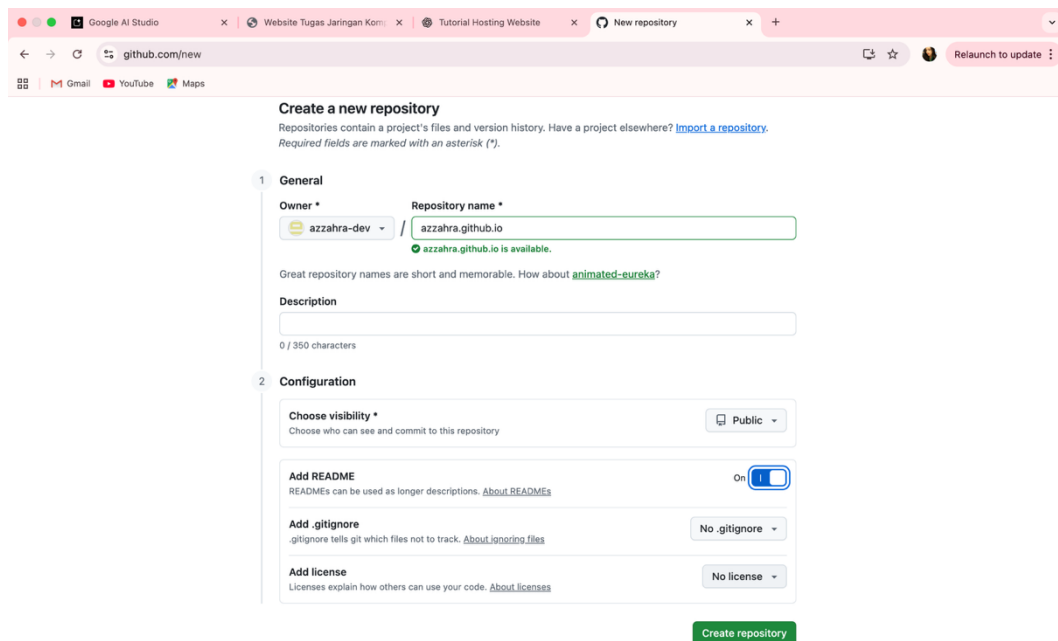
Google AI Studio
Website Tugas Jaringan Komp
Tutorial Hosting Website
New repository
github.com/new
Relaunch to update
Gmail YouTube Maps

Create a new repository
Repositories contain a project's files and version history. Have a project elsewhere? Import a repository.
Required fields are marked with an asterisk (*).

1 General
Owner *
azzahra-dev
/
Repository name *
azzahra.github.io
azzahra.github.io is available.

Great repository names are short and memorable. How about animated-eureka?

Description

0 / 350 characters

2 Configuration
Choose visibility *
Choose who can see and commit to this repository
Public

Add README
READMEs can be used as longer descriptions. About READMEs
On

Add .gitignore
.gitignore tells git which files not to track. About ignoring files
No .gitignore

Add license
Licenses explain how others can use your code. About licenses
No license

Create repository